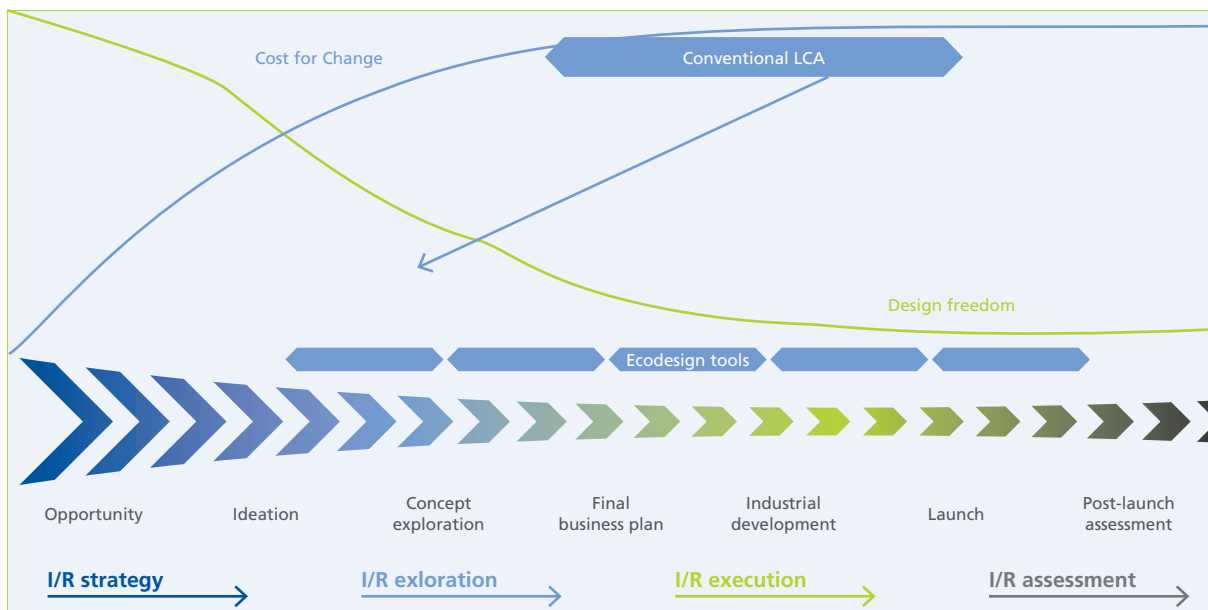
Cost for Change

Conventional LCA

Design freedom

Ecodesign tools

Opportunity

Ideation

Concept exploration

Final business plan

Industrial development

Launch

Post-launch assessment

I/R strategy

I/R exloration

I/R execution

I/R assessment